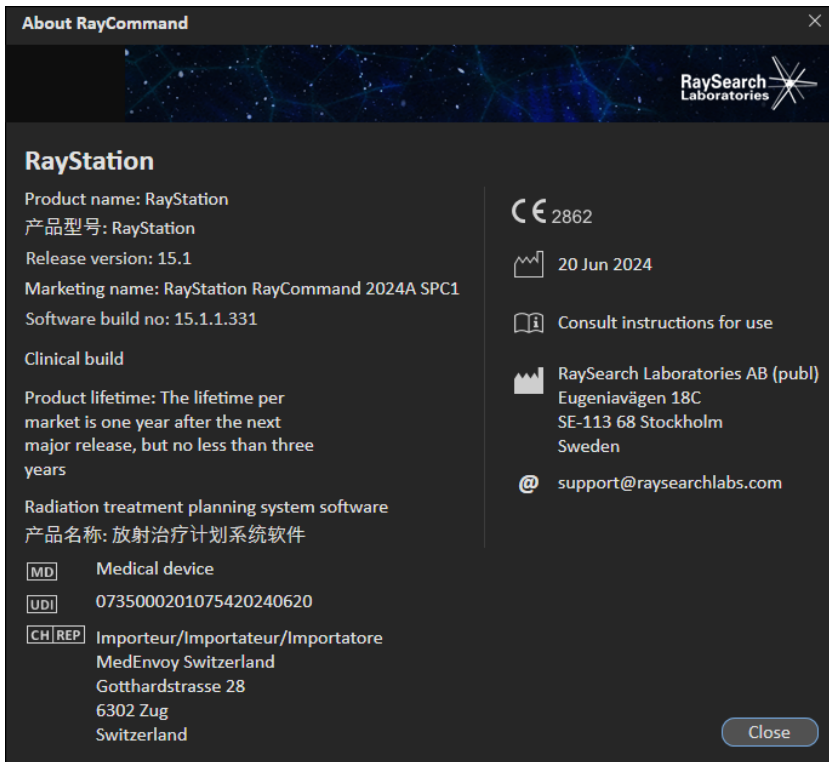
About RayCommand

RaySearch Laboratories

RayStation

Product name: RayStation
产品型号: RayStation
Release version: 15.1
Marketing name: RayStation RayCommand 2024A SPC1
Software build no: 15.1.1.331

Clinical build

Product lifetime: The lifetime per market is one year after the next major release, but no less than three years

Radiation treatment planning system software
产品名称: 放射治疗计划系统软件

MD Medical device

UDI 07350002010754202406 20

CH REP Importeur/Importateur/Importatore
MedEnvoy Switzerland
Gotthardstrasse 28
6302 Zug
Switzerland

CE 2862

20 Jun 2024

Consult instructions for use

RaySearch Laboratories AB (publ)
Eugeniavägen 18C
SE-113 68 Stockholm
Sweden

@ support@raysearchlabs.com

Close